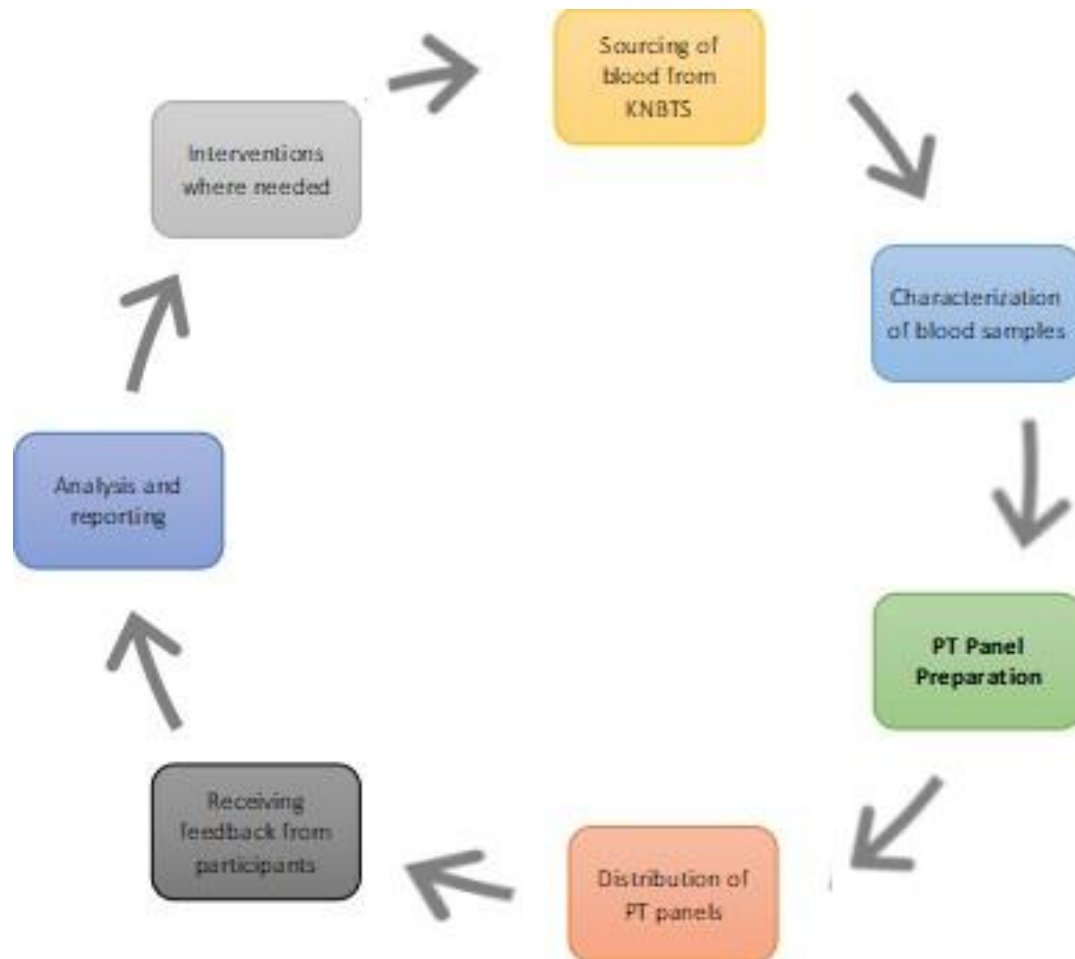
Sourcing of blood from KNBTS

Characterization of blood samples

PT Panel Preparation

Distribution of PT panels

Receiving feedback from participants

Analysis and reporting

Interventions where needed